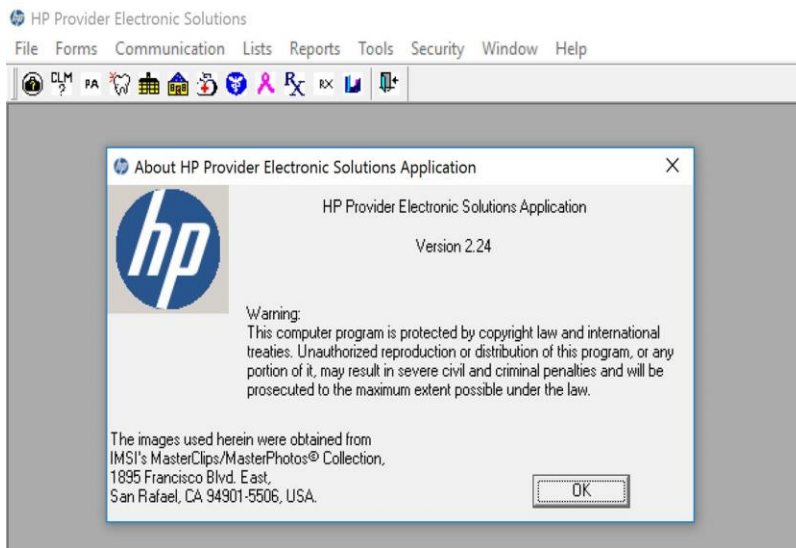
HP Provider Electronic Solutions

File Forms Communication Lists Reports Tools Security Window Help

CLM ? PA RX

About HP Provider Electronic Solutions Application

hp

HP Provider Electronic Solutions Application

Version 2.24

Warning:
This computer program is protected by copyright law and international treaties. Unauthorized reproduction or distribution of this program, or any portion of it, may result in severe civil and criminal penalties and will be prosecuted to the maximum extent possible under the law.

The images used herein were obtained from IMSI's MasterClips/MasterPhotos© Collection, 1895 Francisco Blvd. East, San Rafael, CA 94901-5506, USA.

OK